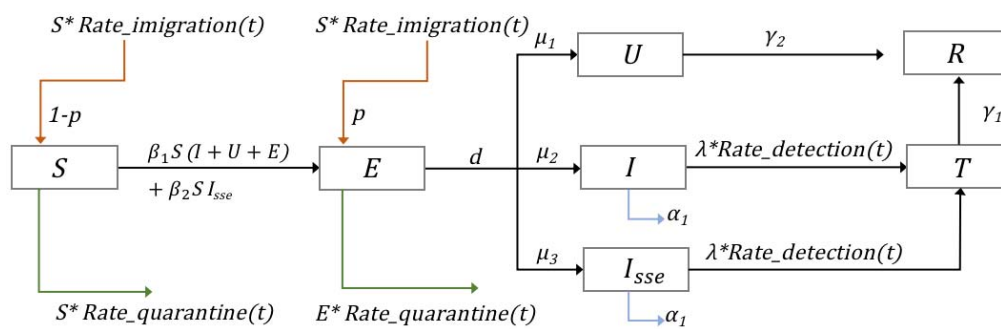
S* Rate_imigration(t)

1-p

S

$\beta_1 S(I + U + E)$
$+ \beta_2 S I_{sse}$

S* Rate_quarantine(t)

S* Rate_imigration(t)

p

E

E* Rate_quarantine(t)

d

$\mu_1$

U

$\gamma_2$

R

$\gamma_1$

$\mu_2$

I

$\alpha_1$

$\lambda$*Rate_detection(t)

T

$\mu_3$

$I_{sse}$

$\alpha_1$

$\lambda$*Rate_detection(t)